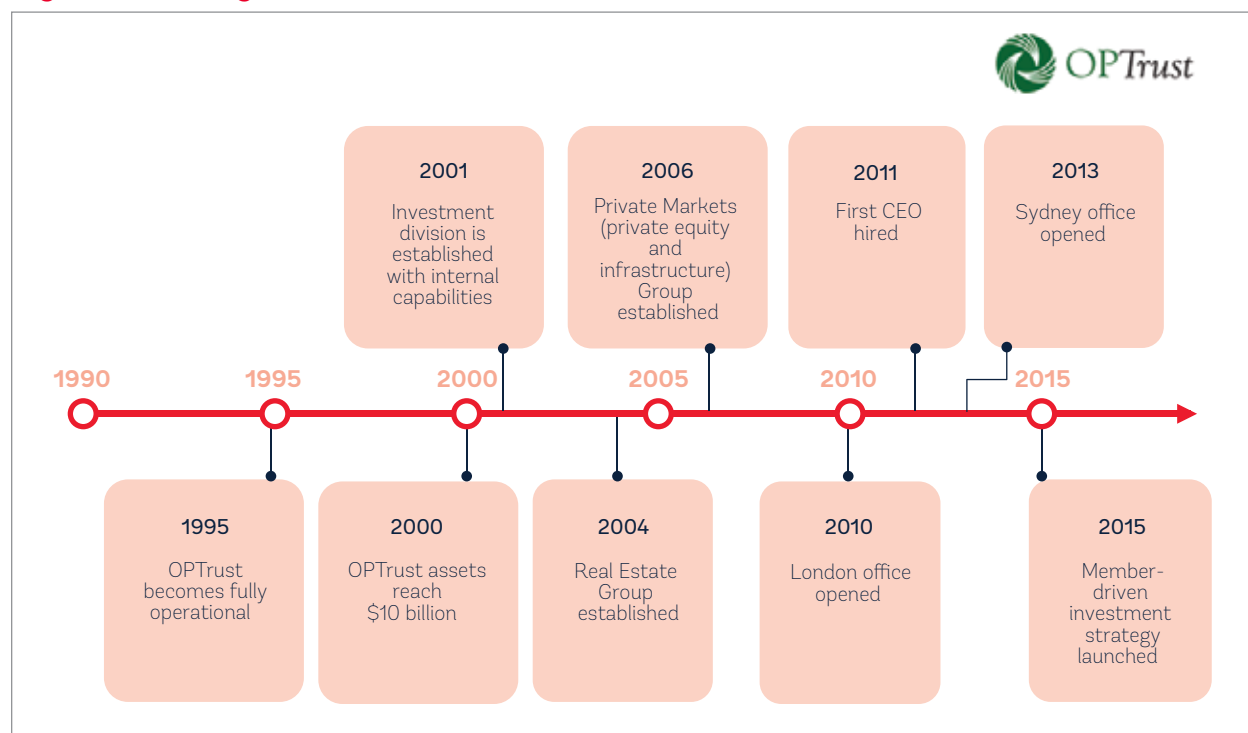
OPTrust

2001
Investment division is established with internal capabilities

2006
Private Markets (private equity and infrastructure) Group established

2011
First CEO hired

2013
Sydney office opened

1990
1995
2000
2005
2010
2015

1995
OPTrust becomes fully operational

2000
OPTrust assets reach $10 billion

2004
Real Estate Group established

2010
London office opened

2015
Member-driven investment strategy launched